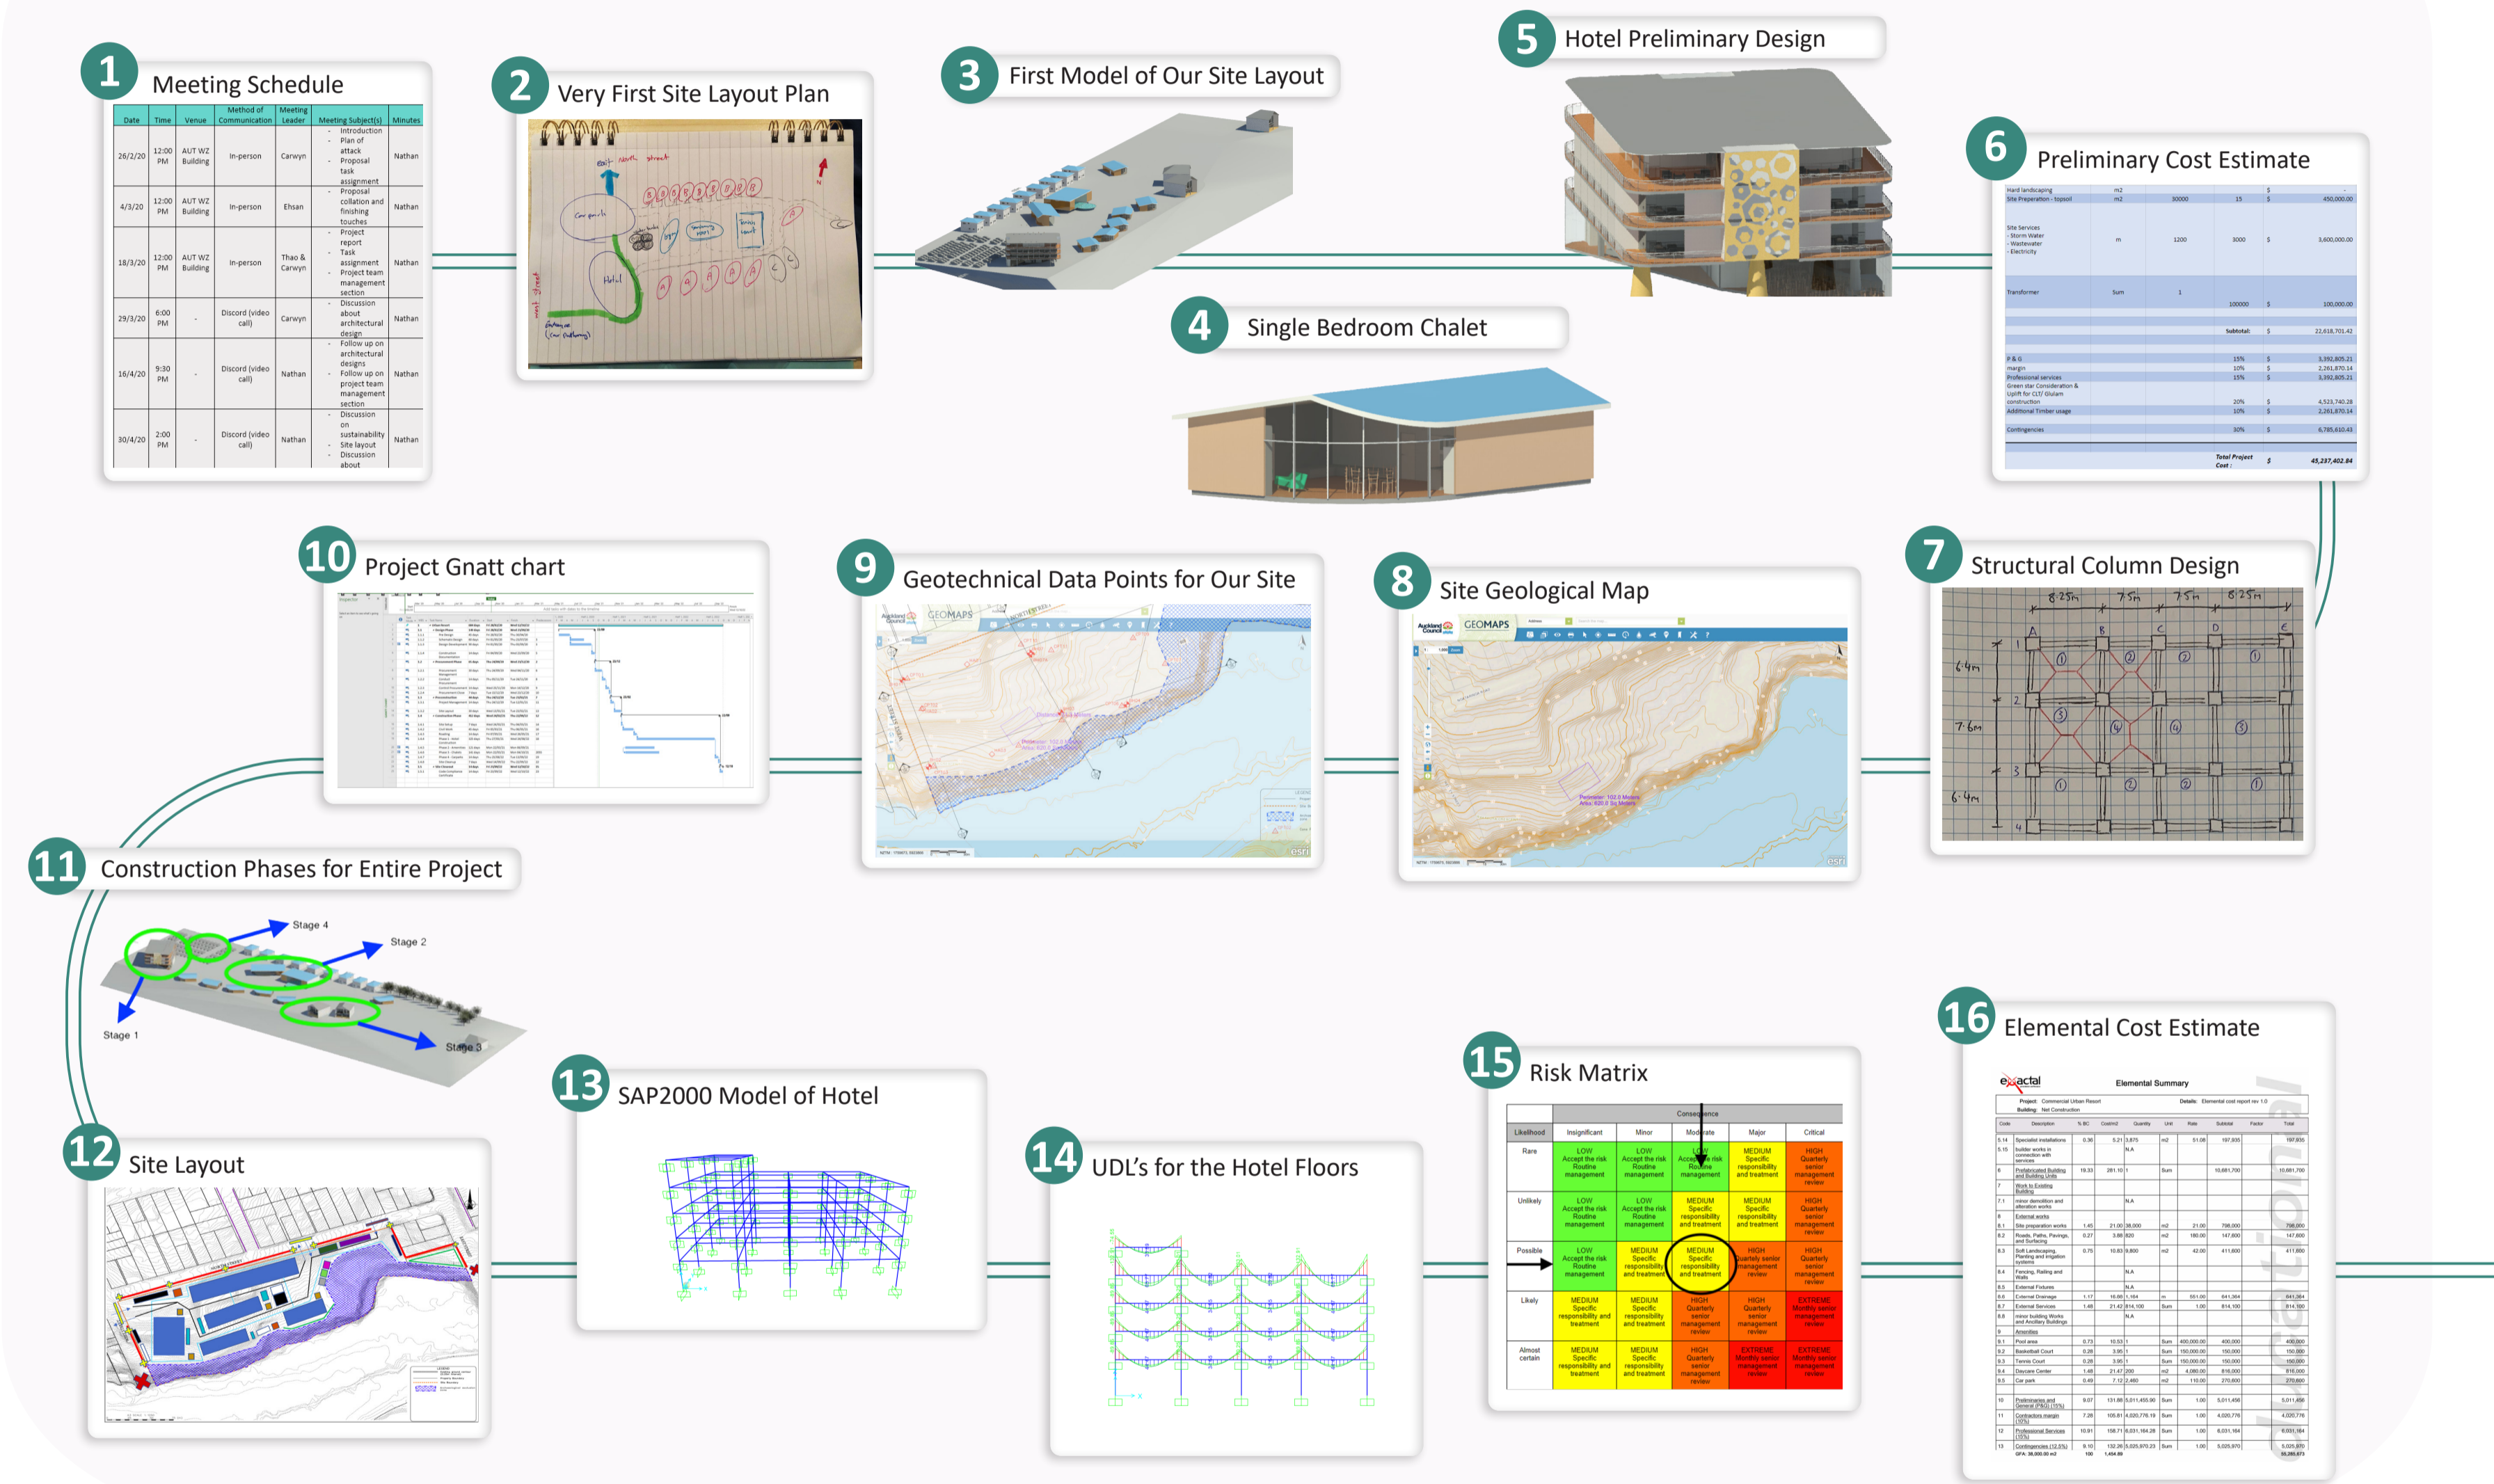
1 Meeting Schedule

| Date | Time | Venue | Method of Communication | Meeting Leader | Meeting Subject(s) | Minutes |
|---|---|---|---|---|---|---|
| 26/2/20 | 12:00 PM | AUT WZ Building | In-person | Carwyn | - Introduction - Plan of attack - Proposal task assignment | Nathan |
| 4/3/20 | 12:00 PM | AUT WZ Building | In-person | Ehsan | - Proposal collation and finishing touches | Nathan |
| 18/3/20 | 12:00 PM | AUT WZ Building | In-person | Thao & Carwyn | - Project report Task assignment - Project team management section | Nathan |
| 29/3/20 | 6:00 PM | - | Discord (video call) | Carwyn | - Discussion about architectural design | Nathan |
| 16/4/20 | 9:30 PM | - | Discord (video call) | Nathan | - Follow up on architectural designs - Follow up on project team management section | Nathan |
| 30/4/20 | 2:00 PM | - | Discord (video call) | Nathan | - Discussion on sustainability - Site layout - Discussion about | Nathan |

2 Very First Site Layout Plan

3 First Model of Our Site Layout

4 Single Bedroom Chalet

5 Hotel Preliminary Design

6 Preliminary Cost Estimate

7 Structural Column Design

8 Site Geological Map

9 Geotechnical Data Points for Our Site

10 Project Gnatt chart

11 Construction Phases for Entire Project

Stage 4
Stage 2
Stage 1
Stage 3

12 Site Layout

13 SAP2000 Model of Hotel

14 UDL's for the Hotel Floors

15 Risk Matrix

16 Elemental Cost Estimate